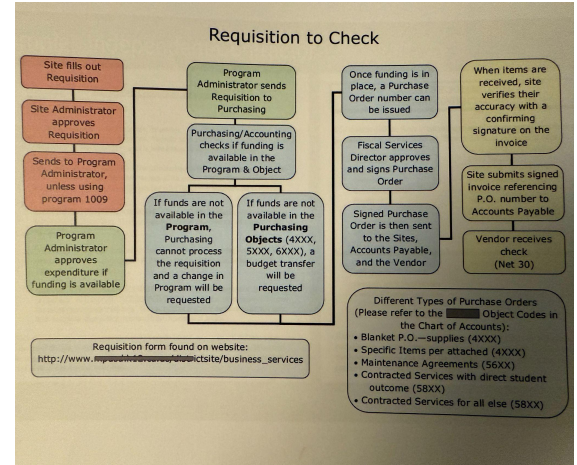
Requisition to Check

Site fills out Requisition

Site Administrator approves Requisition

Sends to Program Administrator, unless using program 1009

Program Administrator approves expenditure if funding is available

Program Administrator sends Requisition to Purchasing

Purchasing/Accounting checks if funding is available in the Program & Object

If funds are not available in the **Program**, Purchasing cannot process the requisition and a change in Program will be requested

If funds are not available in the **Purchasing Objects** (4XXX, 5XXX, 6XXX), a budget transfer will be requested

Once funding is in place, a Purchase Order number can be issued

Fiscal Services Director approves and signs Purchase Order

Signed Purchase Order is then sent to the Sites, Accounts Payable, and the Vendor

When items are received, site verifies their accuracy with a confirming signature on the invoice

Site submits signed invoice referencing P.O. number to Accounts Payable

Vendor receives check (Net 30)

Requisition form found on website:
http://www.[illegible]/districtsite/business_services

Different Types of Purchase Orders (Please refer to the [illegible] Object Codes in the Chart of Accounts):
• Blanket P.O.—supplies (4XXX)
• Specific Items per attached (4XXX)
• Maintenance Agreements (56XX)
• Contracted Services with direct student outcome (58XX)
• Contracted Services for all else (58XX)